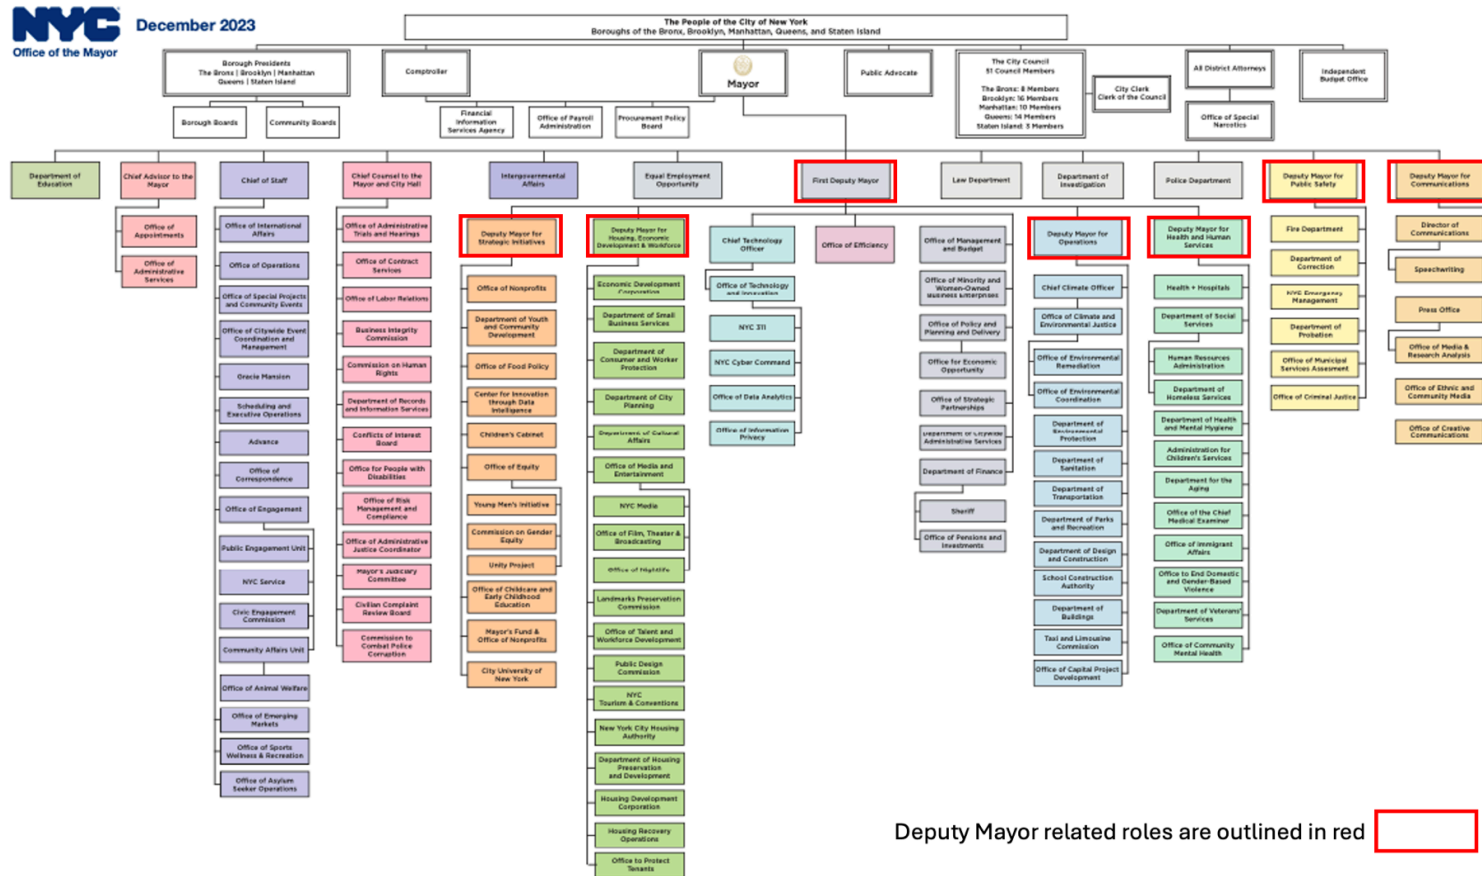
NYC
Office of the Mayor
December 2023

The People of the City of New York
Boroughs of the Bronx, Brooklyn, Manhattan, Queens, and Staten Island

Borough Presidents
The Bronx | Brooklyn | Manhattan
Queens | Staten Island

Borough Boards

Community Boards

Comptroller

Financial Information Services Agency

Office of Payroll Administration

Procurement Policy Board

Mayor

Public Advocate

The City Council
51 Council Members
The Bronx: 8 Members
Brooklyn: 16 Members
Manhattan: 10 Members
Queens: 14 Members
Staten Island: 3 Members

City Clerk
Clerk of the Council

All District Attorneys

Office of Special Narcotics

Independent Budget Office

Department of Education

Chief Advisor to the Mayor

Office of Appointments

Office of Administrative Services

Chief of Staff

Office of International Affairs

Office of Operations

Office of Special Projects and Community Events

Office of Citywide Event Coordination and Management

Gracie Mansion

Scheduling and Executive Operations

Advance

Office of Correspondence

Office of Engagement

Public Engagement Unit

NYC Service

Civic Engagement Commission

Community Affairs Unit

Office of Animal Welfare

Office of Emerging Markets

Office of Sports Wellness & Recreation

Office of Asylum Seeker Operations

Chief Counsel to the Mayor and City Hall

Office of Administrative Trials and Hearings

Office of Contract Services

Office of Labor Relations

Business Integrity Commission

Commission on Human Rights

Department of Records and Information Services

Conflicts of Interest Board

Office for People with Disabilities

Office of Risk Management and Compliance

Office of Administrative Justice Coordinator

Mayor's Judiciary Committee

Civilian Complaint Review Board

Commission to Combat Police Corruption

Intergovernmental Affairs

Deputy Mayor for Strategic Initiatives

Office of Nonprofits

Department of Youth and Community Development

Office of Food Policy

Center for Innovation through Data Intelligence

Children's Cabinet

Office of Equity

Young Men's Initiative

Commission on Gender Equity

Unity Project

Office of Childcare and Early Childhood Education

Mayor's Fund & Office of Nonprofits

City University of New York

Equal Employment Opportunity

Deputy Mayor for Housing, Economic Development & Workforce

Economic Development Corporation

Department of Small Business Services

Department of Consumer and Worker Protection

Department of City Planning

Department of Cultural Affairs

Office of Media and Entertainment

NYC Media

Office of Film, Theater & Broadcasting

Office of Nightlife

Landmarks Preservation Commission

Office of Talent and Workforce Development

Public Design Commission

NYC Tourism & Conventions

New York City Housing Authority

Department of Housing Preservation and Development

Housing Development Corporation

Housing Recovery Operations

Office to Protect Tenants

First Deputy Mayor

Chief Technology Officer

Office of Technology and Innovation

NYC 311

NYC Cyber Command

Office of Data Analytics

Office of Information Privacy

Office of Efficiency

Law Department

Office of Management and Budget

Office of Minority and Women-Owned Business Enterprises

Office of Policy and Planning and Delivery

Office for Economic Opportunity

Office of Strategic Partnerships

Department of Citywide Administrative Services

Department of Finance

Sheriff

Office of Pensions and Investments

Department of Investigation

Deputy Mayor for Operations

Chief Climate Officer

Office of Climate and Environmental Justice

Office of Environmental Remediation

Office of Environmental Coordination

Department of Environmental Protection

Department of Sanitation

Department of Transportation

Department of Parks and Recreation

Department of Design and Construction

School Construction Authority

Department of Buildings

Taxi and Limousine Commission

Office of Capital Project Development

Police Department

Deputy Mayor for Health and Human Services

Health + Hospitals

Department of Social Services

Human Resources Administration

Department of Homeless Services

Department of Health and Mental Hygiene

Administration for Children's Services

Department for the Aging

Office of the Chief Medical Examiner

Office of Immigrant Affairs

Office to End Domestic and Gender-Based Violence

Department of Veterans' Services

Office of Community Mental Health

Deputy Mayor for Public Safety

Fire Department

Department of Correction

NYC Emergency Management

Department of Probation

Office of Municipal Services Assessment

Office of Criminal Justice

Deputy Mayor for Communications

Director of Communications

Speechwriting

Press Office

Office of Media & Research Analysis

Office of Ethnic and Community Media

Office of Creative Communications

Deputy Mayor related roles are outlined in red